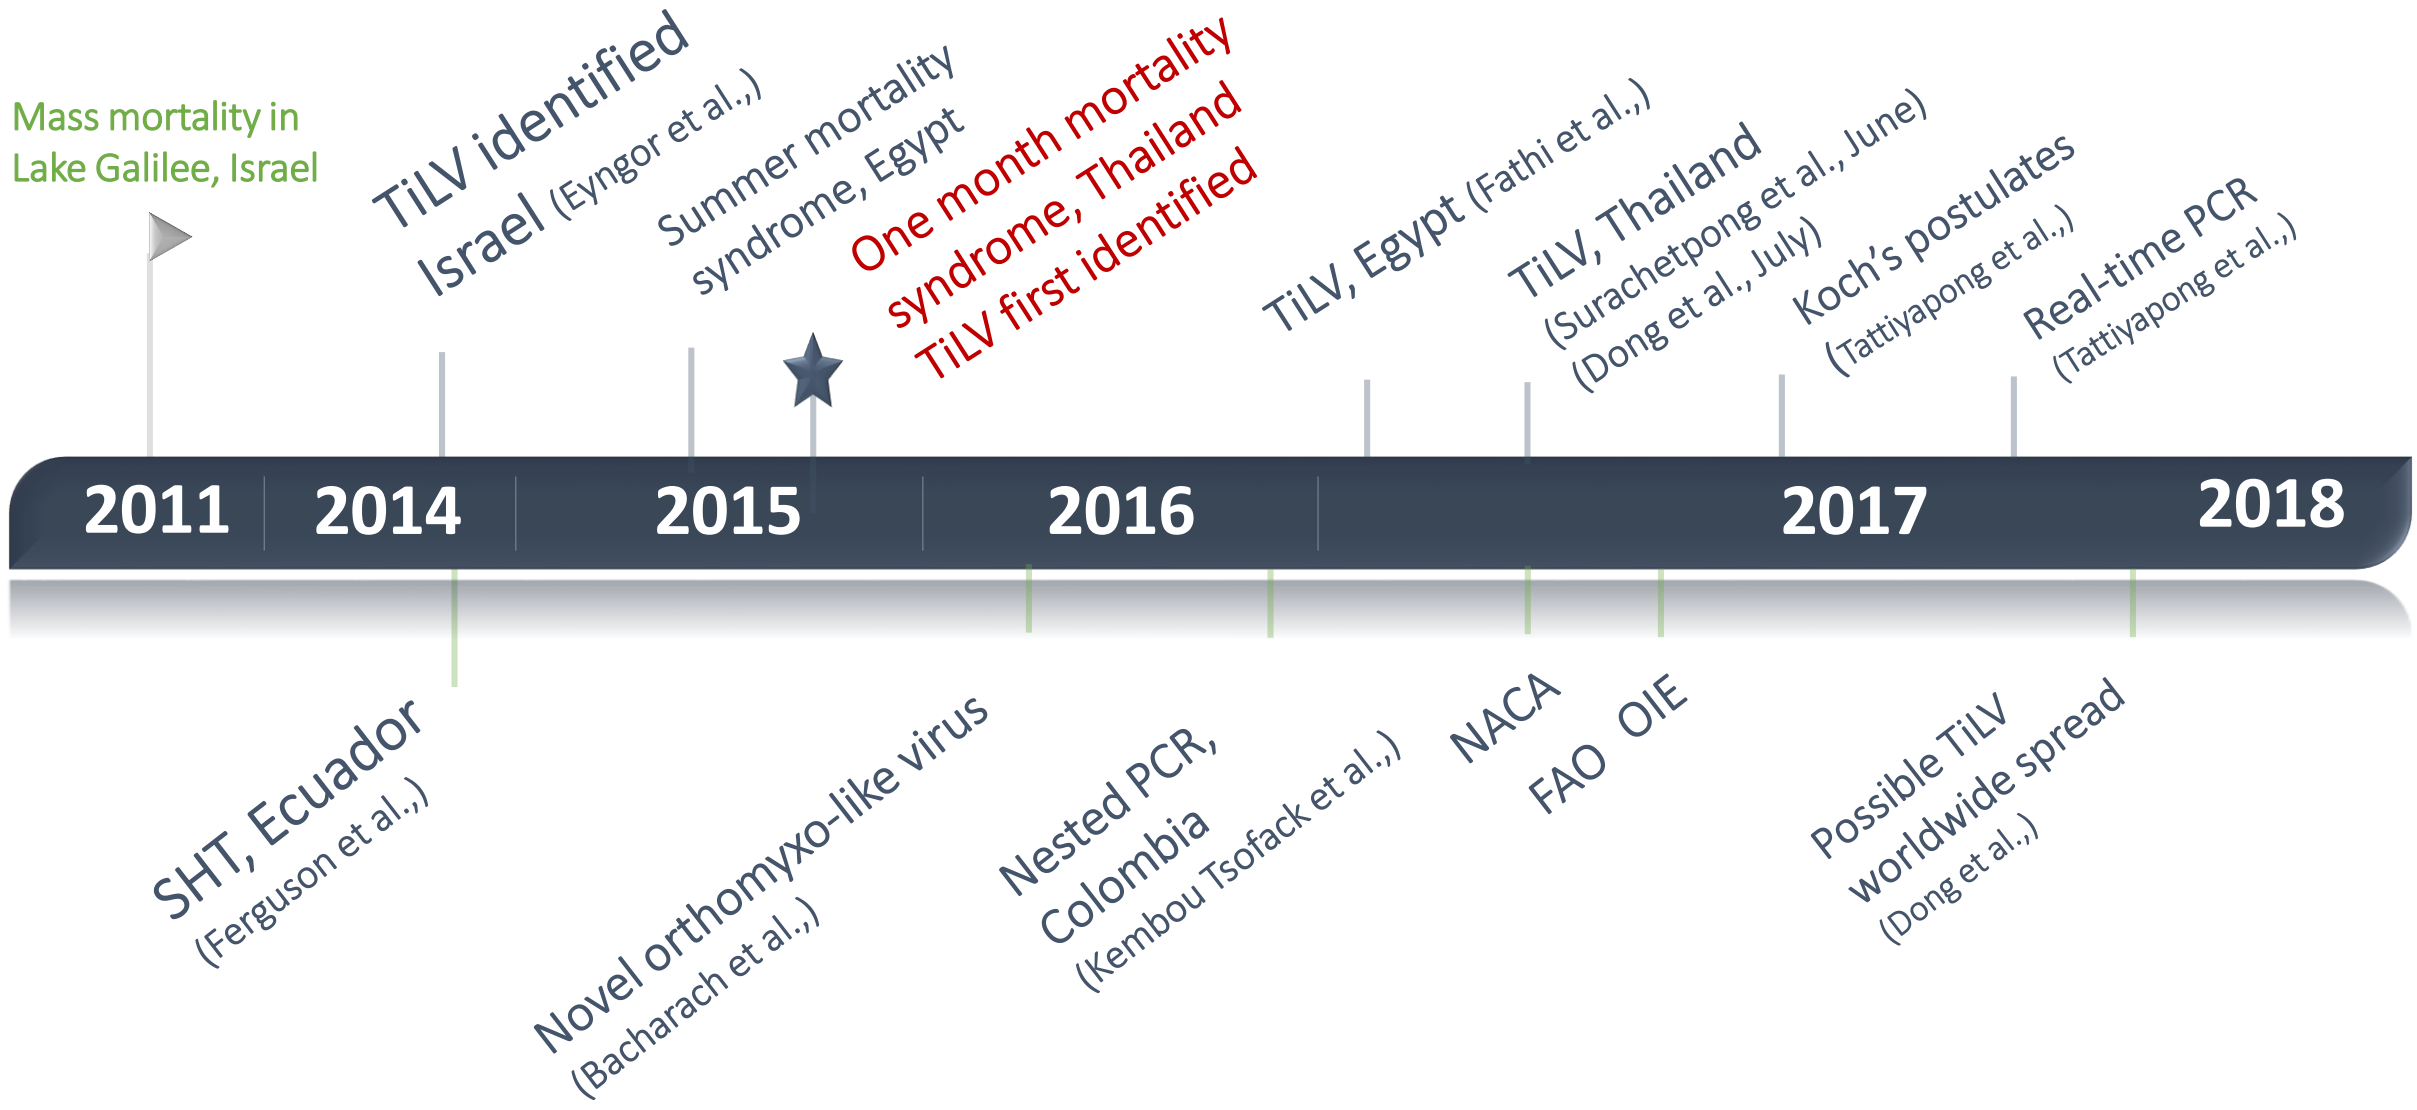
Mass mortality in Lake Galilee, Israel

TiLV identified Israel (Eyngor et al.,)

Summer mortality syndrome, Egypt

One month mortality syndrome, Thailand TiLV first identified

TiLV, Egypt (Fathi et al.,)

TiLV, Thailand (Surachetpong et al., June) (Dong et al., July)

Koch's postulates (Tattiyapong et al.,)

Real-time PCR (Tattiyapong et al.,)

2011 2014 2015 2016 2017 2018

SHT, Ecuador (Ferguson et al.,)

Novel orthomyxo-like virus (Bacharach et al.,)

Nested PCR, Colombia (Kembou Tsofack et al.,)

NACA

FAO OIE

Possible TiLV worldwide spread (Dong et al.,)